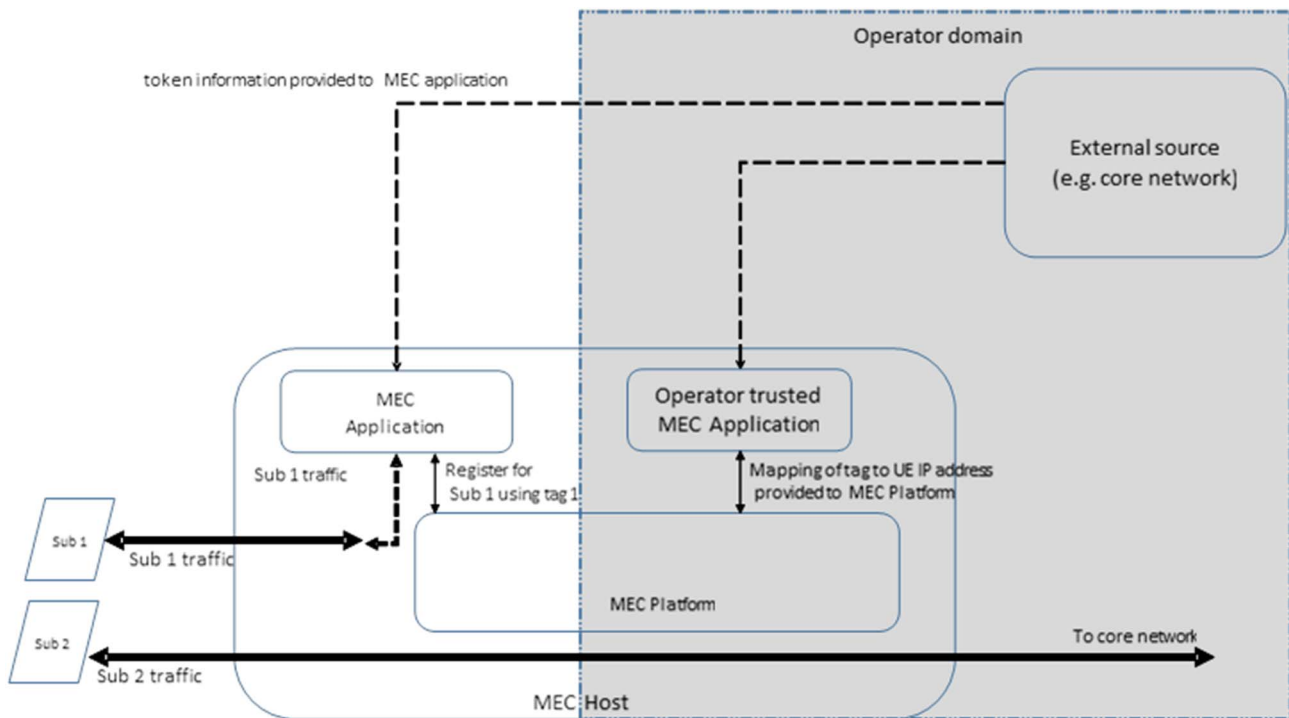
Operator domain

token information provided to MEC application

External source
(e.g. core network)

MEC
Application

Operator trusted
MEC Application

Sub 1 traffic

Register for
Sub 1 using tag 1

Mapping of tag to UE IP address
provided to MEC Platform

Sub 1

Sub 1 traffic

MEC Platform

Sub 2

To core network

Sub 2 traffic

MEC Host